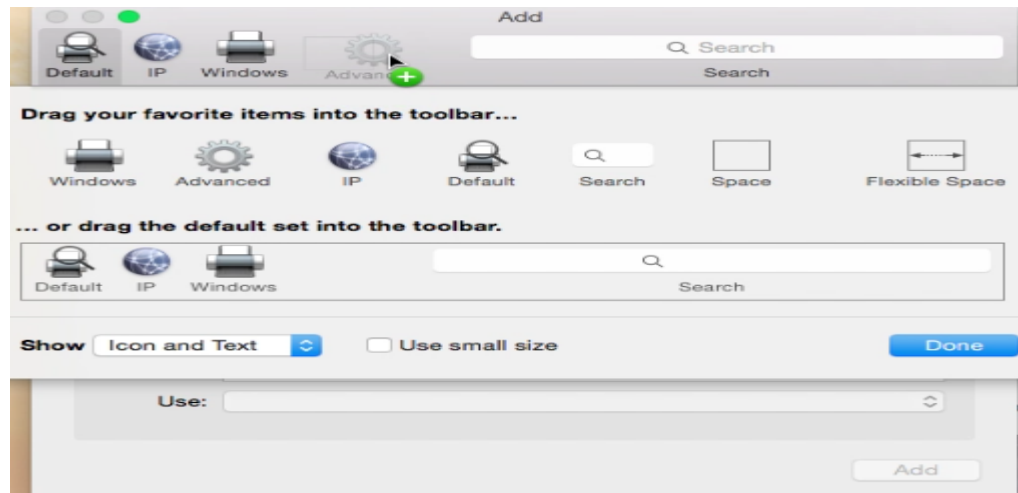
Add

Default IP Windows Advan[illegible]

Search

Search

Drag your favorite items into the toolbar...

Windows Advanced IP Default Search Space Flexible Space

... or drag the default set into the toolbar.

Default IP Windows

Search

Show Icon and Text

Use small size

Done

Use:

Add